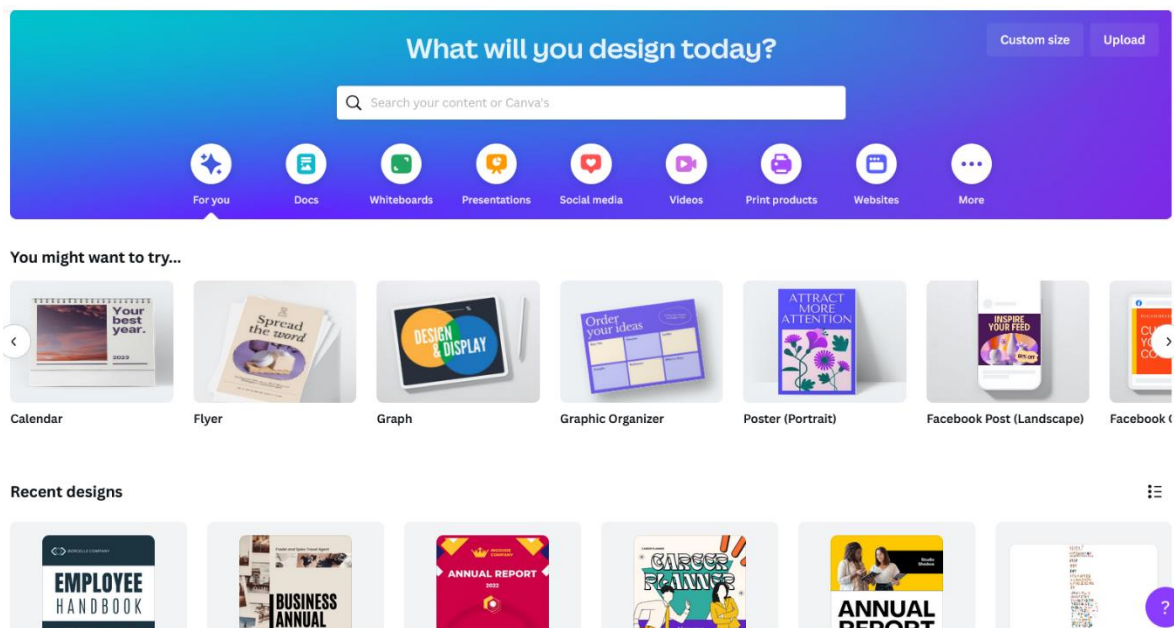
Custom size Upload

What will you design today?

Search your content or Canva's

For you
Docs
Whiteboards
Presentations
Social media
Videos
Print products
Websites
More

You might want to try...

Your best year.
2023
Calendar

Spread the word
Flyer

DESIGN & DISPLAY
Graph

Order your ideas
Graphic Organizer

ATTRACT MORE ATTENTION
Poster (Portrait)

INSPIRE YOUR FEED
Facebook Post (Landscape)

Facebook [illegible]

Recent designs

EMPLOYEE HANDBOOK

BUSINESS ANNUAL

ANNUAL REPORT

CAREER PLANNER

ANNUAL REPORT

?